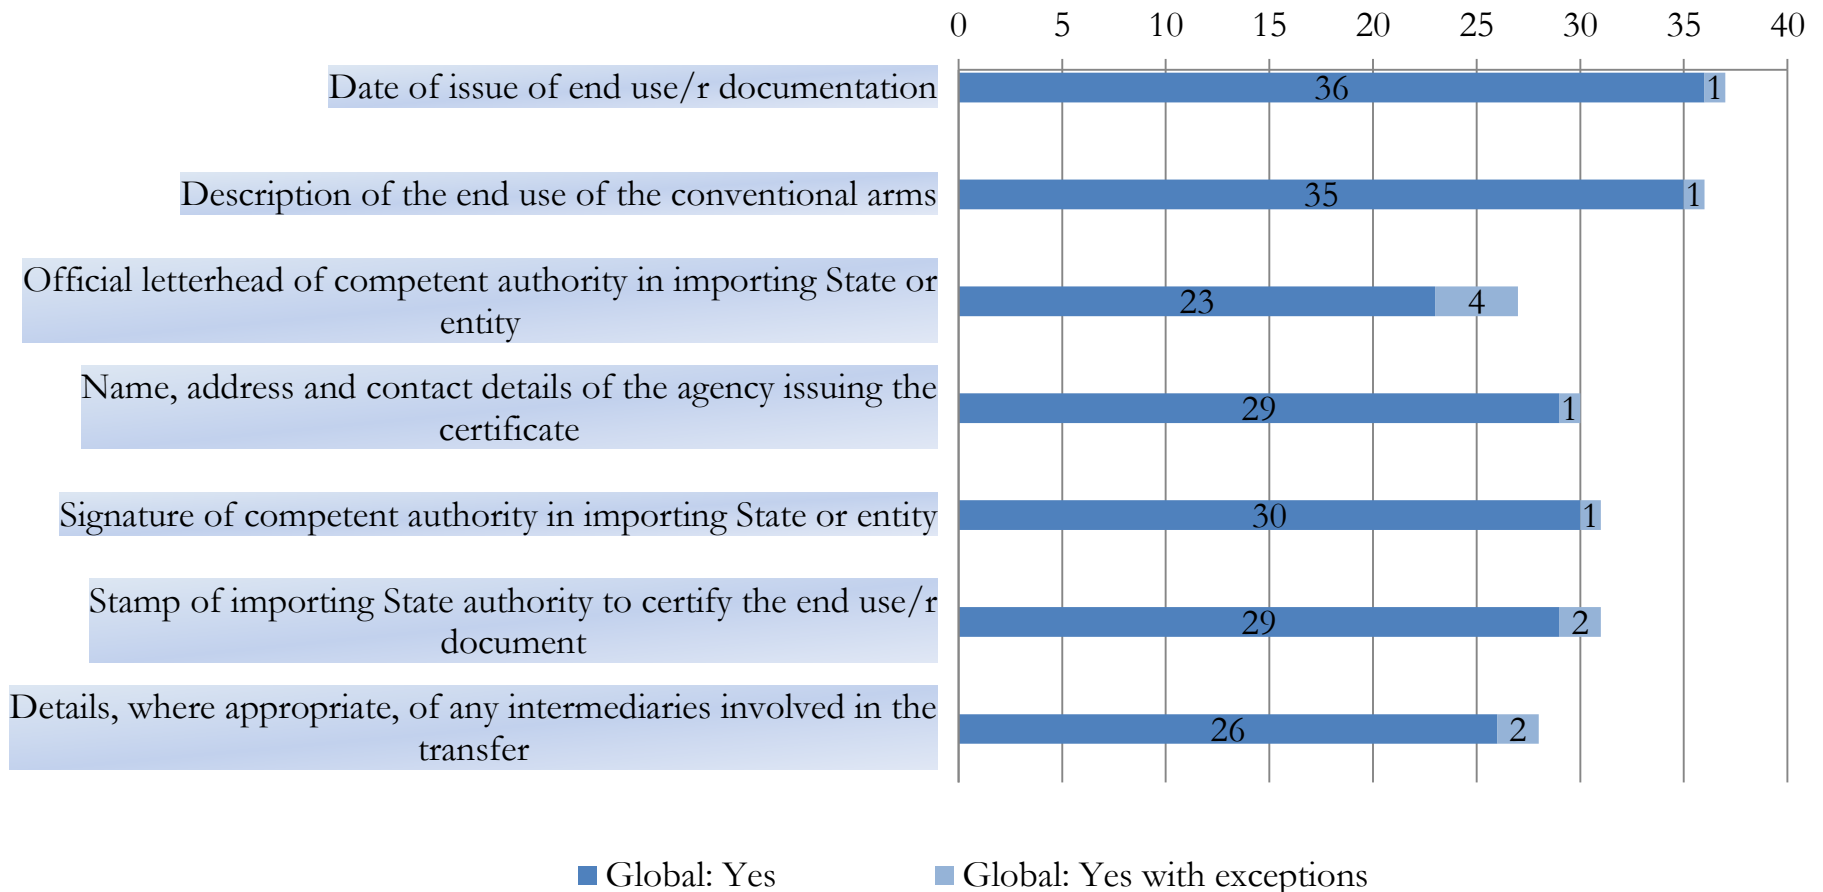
0 5 10 15 20 25 30 35 40

Date of issue of end use/r documentation 36 1

Description of the end use of the conventional arms 35 1

Official letterhead of competent authority in importing State or entity 23 4

Name, address and contact details of the agency issuing the certificate 29 1

Signature of competent authority in importing State or entity 30 1

Stamp of importing State authority to certify the end use/r document 29 2

Details, where appropriate, of any intermediaries involved in the transfer 26 2

Global: Yes Global: Yes with exceptions